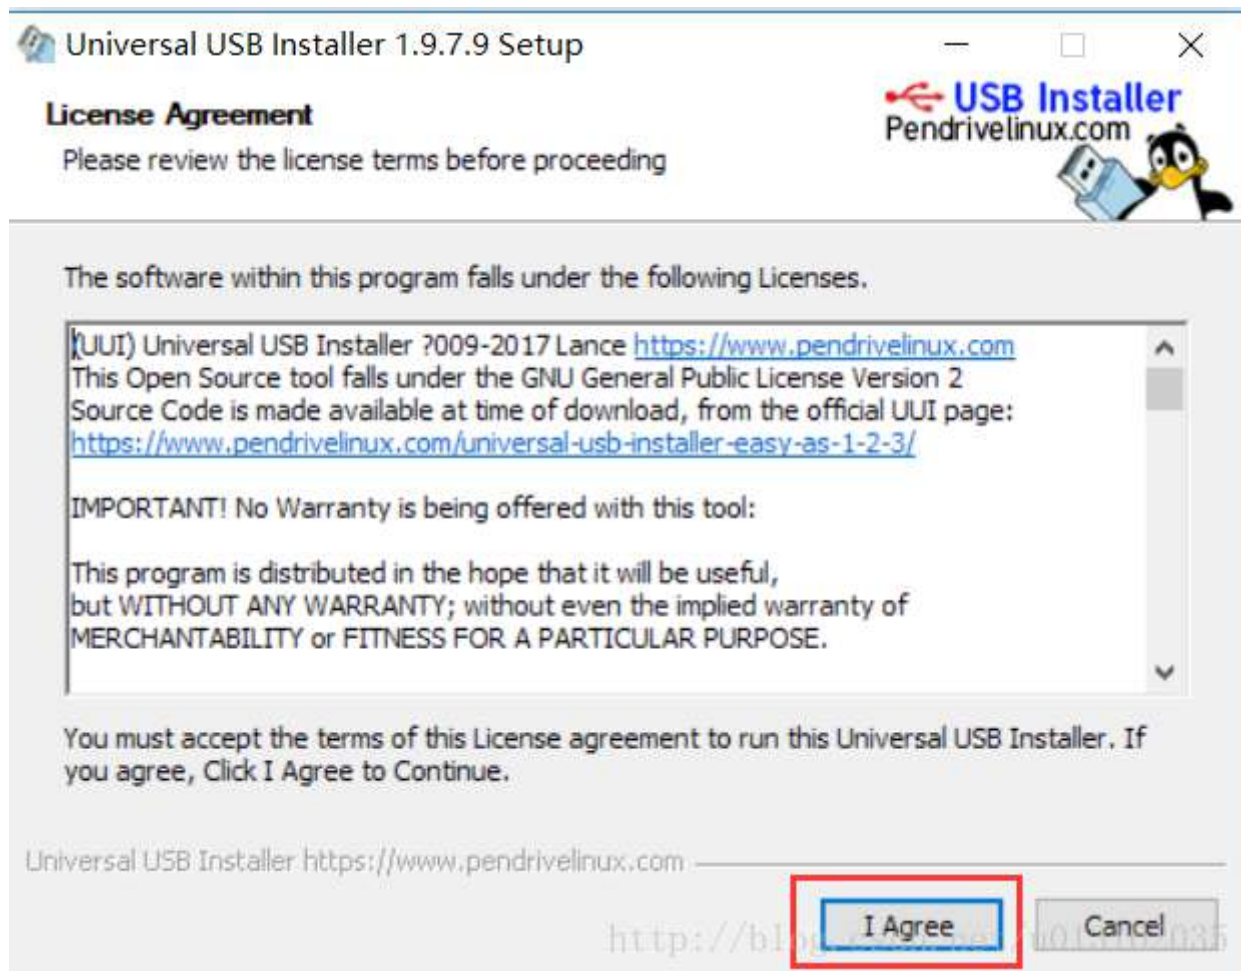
Universal USB Installer 1.9.7.9 Setup

License Agreement

Please review the license terms before proceeding

USB Installer
Pendrivelinux.com

The software within this program falls under the following Licenses.

(UUI) Universal USB Installer ?009-2017 Lance https://www.pendrivelinux.com
This Open Source tool falls under the GNU General Public License Version 2
Source Code is made available at time of download, from the official UUI page:
https://www.pendrivelinux.com/universal-usb-installer-easy-as-1-2-3/

IMPORTANT! No Warranty is being offered with this tool:

This program is distributed in the hope that it will be useful,
but WITHOUT ANY WARRANTY; without even the implied warranty of
MERCHANTABILITY or FITNESS FOR A PARTICULAR PURPOSE.

You must accept the terms of this License agreement to run this Universal USB Installer. If you agree, Click I Agree to Continue.

Universal USB Installer https://www.pendrivelinux.com

I Agree

Cancel

http://blog.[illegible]